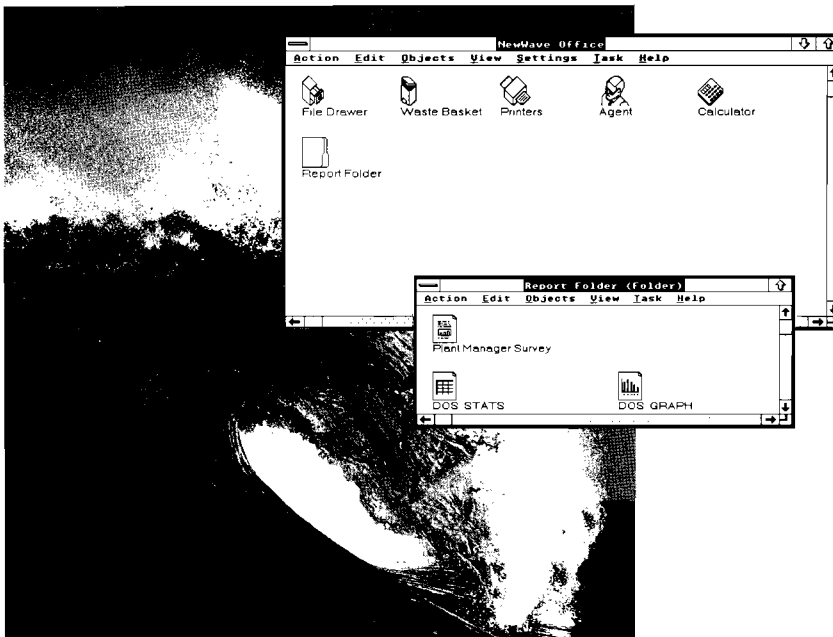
NewWave Office
Action Edit Objects View Settings Task Help

File Drawer
Waste Basket
Printers
Agent
Calculator
Report Folder

Report Folder (Folder)
Action Edit Objects View Task Help

Plant Manager Survey
DOS STATS
DOS GRAPH